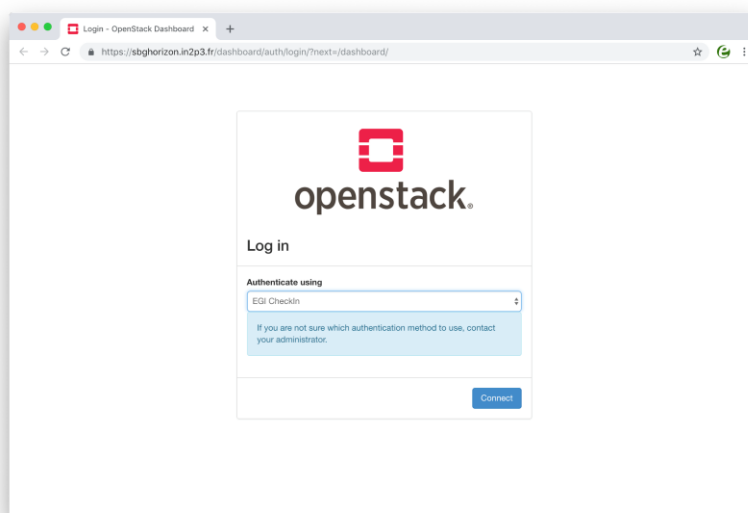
Login - OpenStack Dashboard ×

https://sbghorizon.in2p3.fr/dashboard/auth/login/?next=/dashboard/

openstack.

Log in

Authenticate using

EGI CheckIn

If you are not sure which authentication method to use, contact your administrator.

Connect